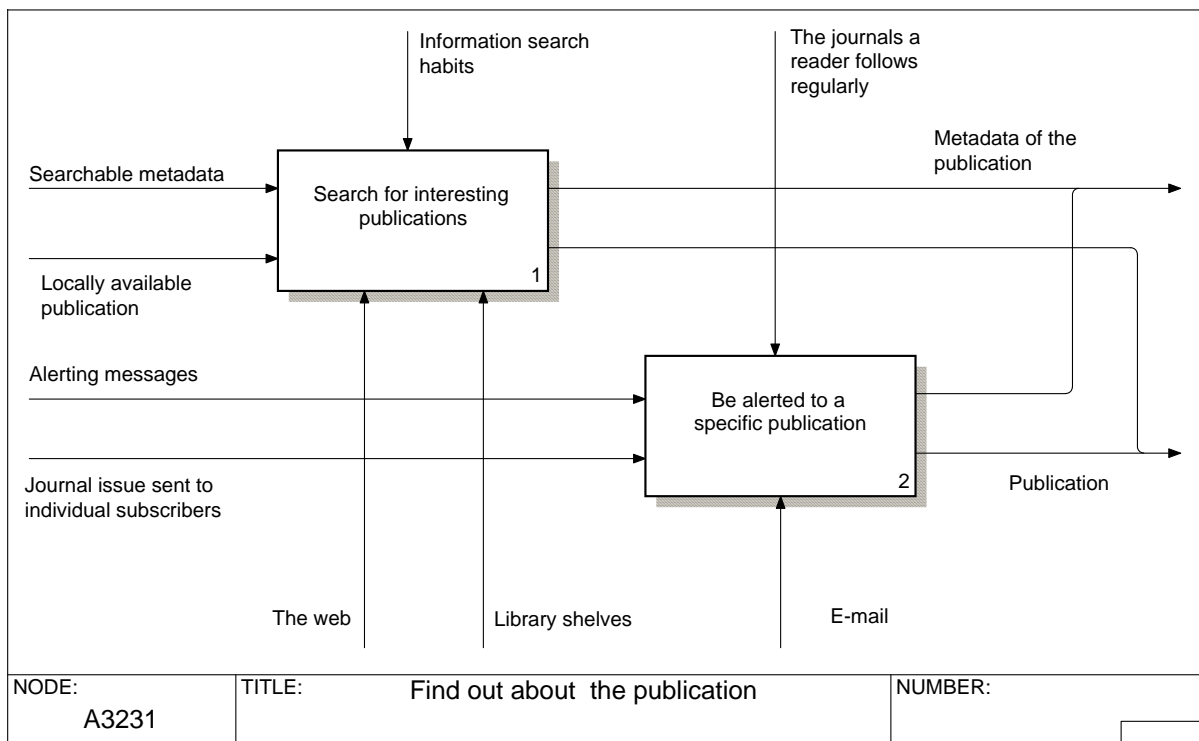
Information search habits

The journals a reader follows regularly

Metadata of the publication

Searchable metadata

Search for interesting publications

1

Locally available publication

Alerting messages

Be alerted to a specific publication

2

Journal issue sent to individual subscribers

Publication

The web

Library shelves

E-mail

| NODE: A3231 | TITLE: Find out about the publication | NUMBER: |
|---|---|---|